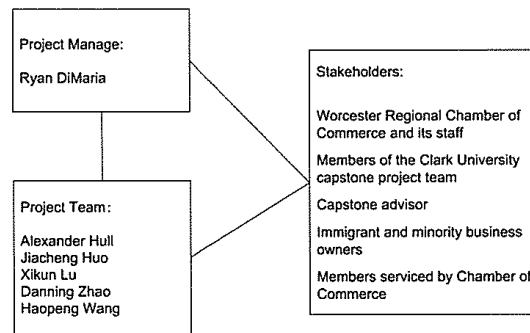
Project Manage:

Ryan DiMaria

Project Team:

Alexander Hull
Jiacheng Huo
Xikun Lu
Danning Zhao
Haopeng Wang

Stakeholders:

Worcester Regional Chamber of Commerce and its staff

Members of the Clark University capstone project team

Capstone advisor

Immigrant and minority business owners

Members serviced by Chamber of Commerce